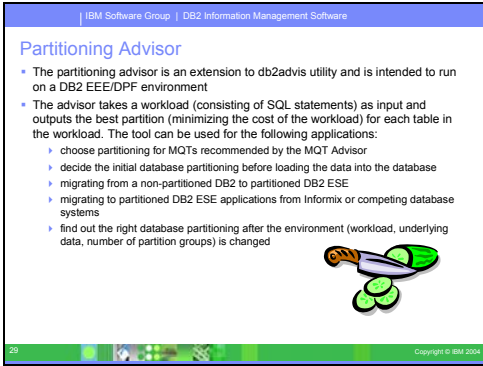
IBM Software Group | DB2 Information Management Software

Partitioning Advisor

- The partitioning advisor is an extension to db2advis utility and is intended to run on a DB2 EEE/DPF environment
- The advisor takes a workload (consisting of SQL statements) as input and outputs the best partition (minimizing the cost of the workload) for each table in the workload. The tool can be used for the following applications:
  - choose partitioning for MQTs recommended by the MQT Advisor
  - decide the initial database partitioning before loading the data into the database
  - migrating from a non-partitioned DB2 to partitioned DB2 ESE
  - migrating to partitioned DB2 ESE applications from Informix or competing database systems
  - find out the right database partitioning after the environment (workload, underlying data, number of partition groups) is changed

29

Copyright © IBM 2004